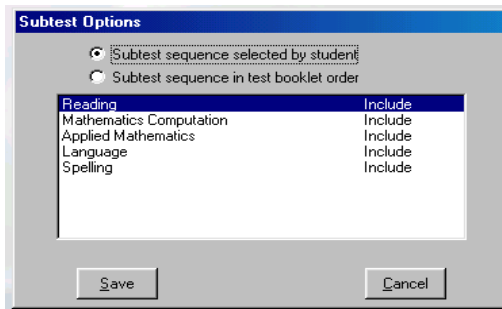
Subtest Options

Subtest sequence selected by student
Subtest sequence in test booklet order

| | |
|---|---|
| Reading | Include |
| Mathematics Computation | Include |
| Applied Mathematics | Include |
| Language | Include |
| Spelling | Include |

Save

Cancel